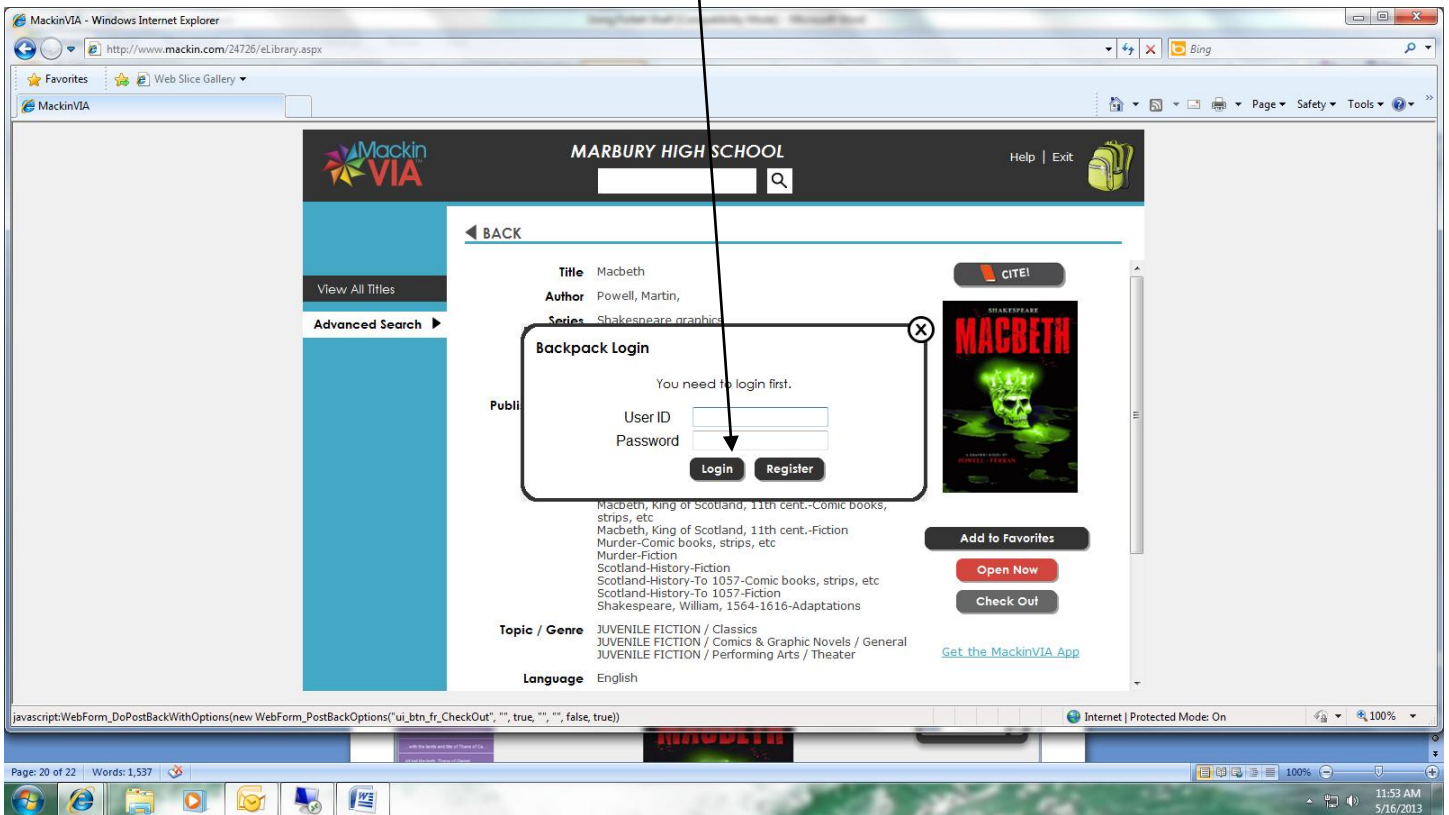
MackinVIA - Windows Internet Explorer
http://www.mackin.com/24726/eLibrary.aspx
Bing
Favorites
Web Slice Gallery
MackinVIA
Page Safety Tools

MackinVIA
MARBURY HIGH SCHOOL
Help | Exit

BACK

View All Titles
Advanced Search

Title Macbeth
Author Powell, Martin,
Series Shakespeare graphics
Publi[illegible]

CITE!

SHAKESPEARE
MACBETH
POWELL · PERAN

Backpack Login
You need to login first.
User ID
Password
Login Register

Macbeth, King of Scotland, 11th cent.-Comic books, strips, etc
Macbeth, King of Scotland, 11th cent.-Fiction
Murder-Comic books, strips, etc
Murder-Fiction
Scotland-History-Fiction
Scotland-History-To 1057-Comic books, strips, etc
Scotland-History-To 1057-Fiction
Shakespeare, William, 1564-1616-Adaptations

Topic / Genre JUVENILE FICTION / Classics
JUVENILE FICTION / Comics & Graphic Novels / General
JUVENILE FICTION / Performing Arts / Theater

Language English

Add to Favorites
Open Now
Check Out
Get the MackinVIA App

javascript:WebForm_DoPostBackWithOptions(new WebForm_PostBackOptions("ui_btn_fr_CheckOut", "", true, "", "", false, true))
Internet | Protected Mode: On
100%

Page: 20 of 22 Words: 1,537
100%
11:53 AM
5/16/2013